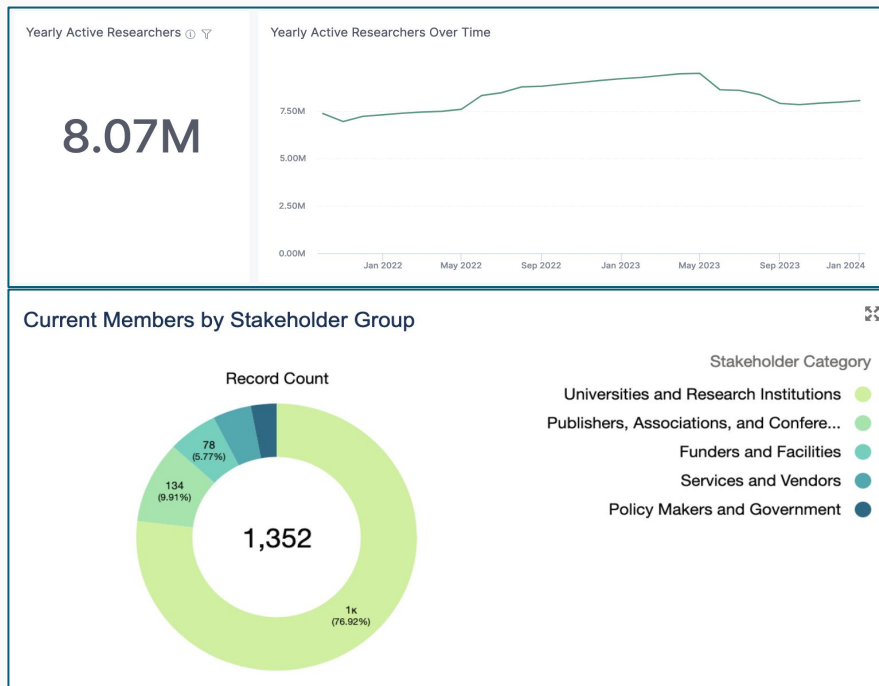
Yearly Active Researchers

8.07M

Yearly Active Researchers Over Time

7.50M
5.00M
2.50M
0.00M
Jan 2022
May 2022
Sep 2022
Jan 2023
May 2023
Sep 2023
Jan 2024

Current Members by Stakeholder Group

Record Count

78 (5.77%)
134 (9.91%)
1,352
1K (76.92%)

Stakeholder Category
Universities and Research Institutions
Publishers, Associations, and Confere...
Funders and Facilities
Services and Vendors
Policy Makers and Government